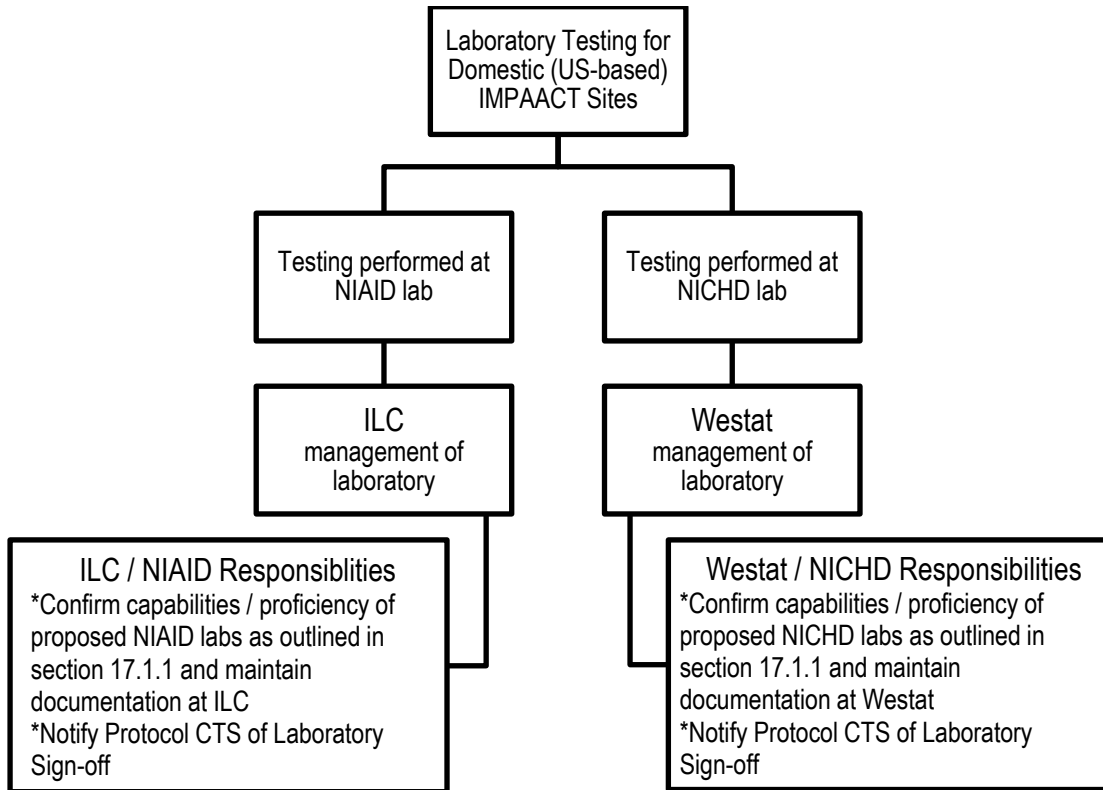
Laboratory Testing for Domestic (US-based) IMPAACT Sites

Testing performed at NIAID lab

Testing performed at NICHD lab

ILC management of laboratory

Westat management of laboratory

ILC / NIAID Responsiblities
*Confirm capabilities / proficiency of proposed NIAID labs as outlined in section 17.1.1 and maintain documentation at ILC
*Notify Protocol CTS of Laboratory Sign-off

Westat / NICHD Responsibilities
*Confirm capabilities / proficiency of proposed NICHD labs as outlined in section 17.1.1 and maintain documentation at Westat
*Notify Protocol CTS of Laboratory Sign-off